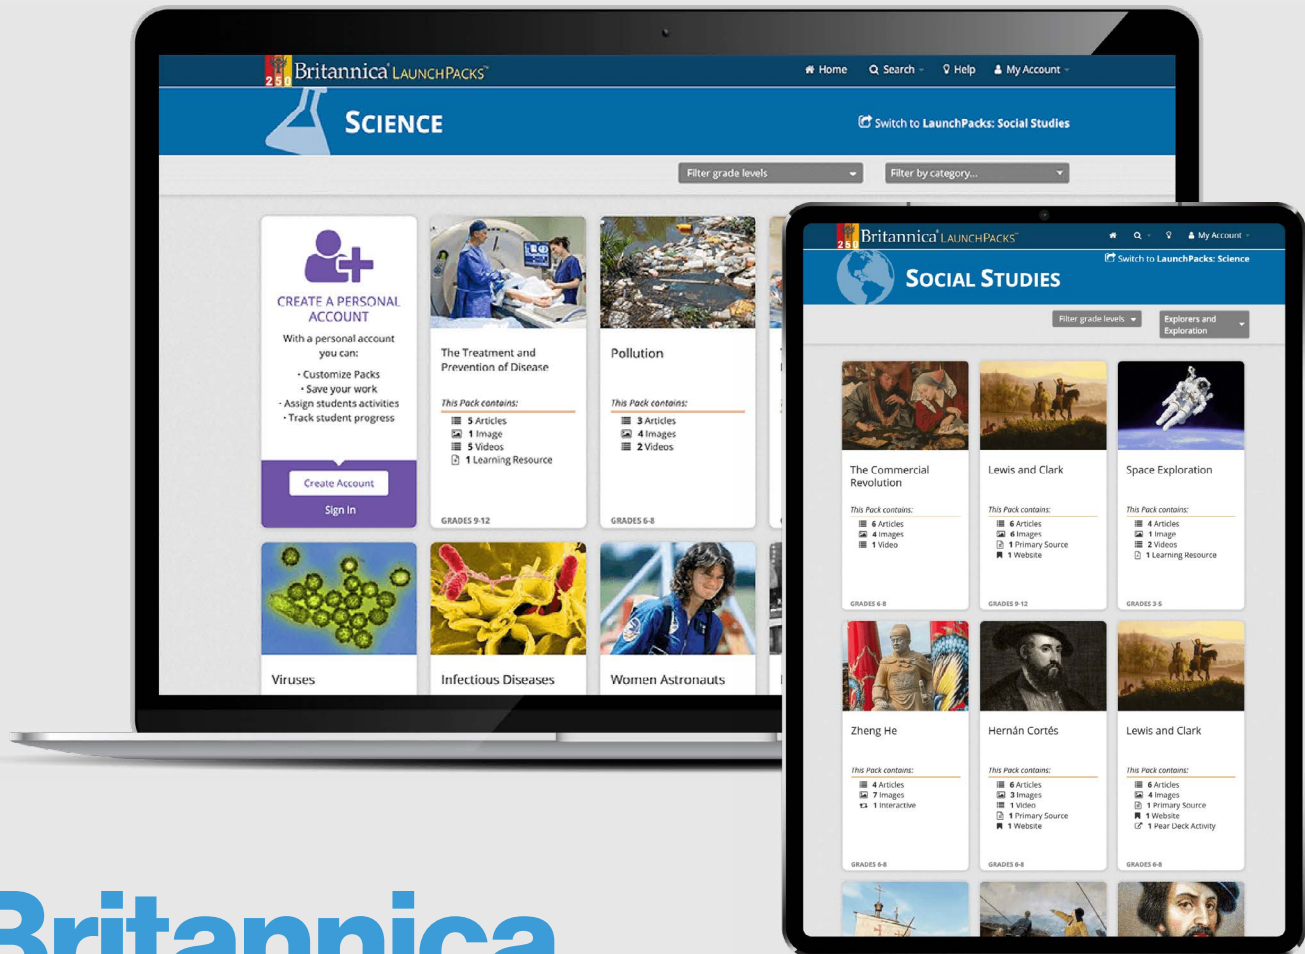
250 Britannica LaunchPacks

Home Search Help My Account

Science

Switch to LaunchPacks: Social Studies

Filter grade levels

Filter by category...

CREATE A PERSONAL ACCOUNT

With a personal account you can:

• Customize Packs
• Save your work
• Assign students activities
• Track student progress

Create Account

Sign In

The Treatment and Prevention of Disease

This Pack contains:
5 Articles
1 Image
5 Videos
1 Learning Resource

GRADES 9-12

Pollution

This Pack contains:
3 Articles
4 Images
2 Videos

GRADES 6-8

Viruses

Infectious Diseases

Women Astronauts

250 Britannica LaunchPacks

My Account

Switch to LaunchPacks: Science

Social Studies

Filter grade levels

Explorers and Exploration

The Commercial Revolution

This Pack contains:
6 Articles
4 Images
1 Video

GRADES 6-8

Lewis and Clark

This Pack contains:
6 Articles
6 Images
1 Primary Source
1 Website

GRADES 9-12

Space Exploration

This Pack contains:
4 Articles
1 Image
2 Videos
1 Learning Resource

GRADES 3-5

Zheng He

This Pack contains:
4 Articles
7 Images
1 Interactive

GRADES 6-8

Hernán Cortés

This Pack contains:
6 Articles
3 Images
1 Video
1 Primary Source
1 Website

GRADES 6-8

Lewis and Clark

This Pack contains:
6 Articles
4 Images
1 Primary Source
1 Website
1 Pear Deck Activity

GRADES 6-8

Britannica